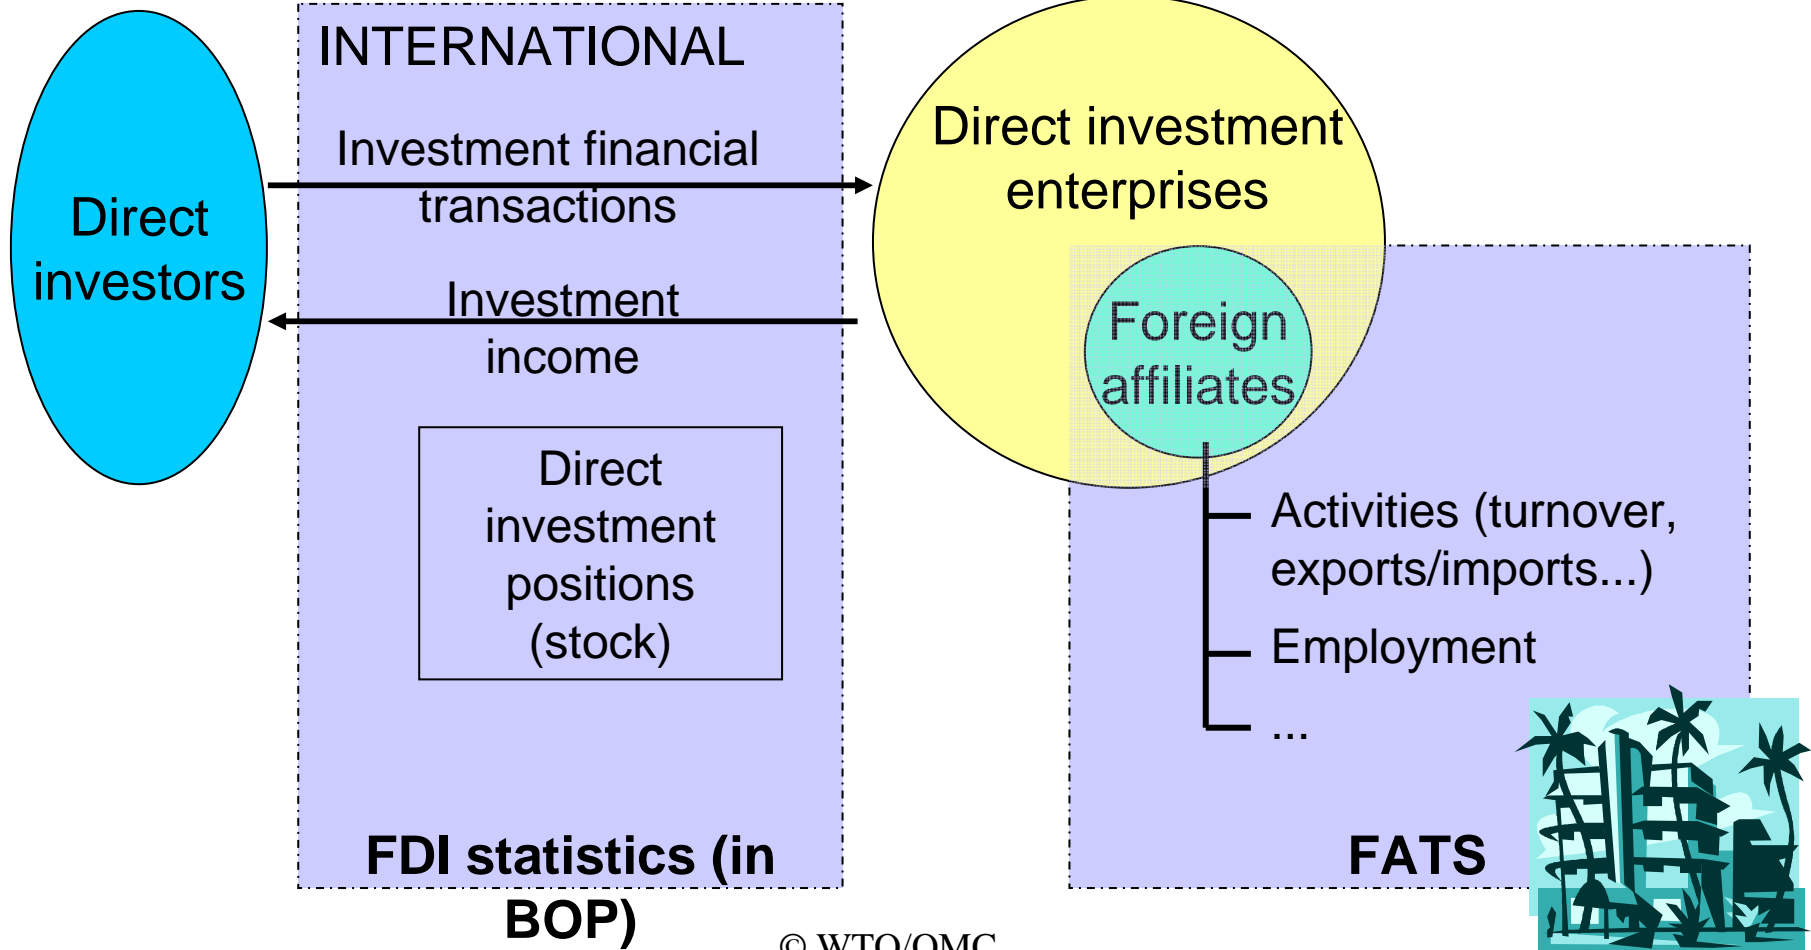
Direct investors

INTERNATIONAL

Investment financial transactions

Investment income

Direct investment positions (stock)

FDI statistics (in BOP)

Direct investment enterprises

Foreign affiliates

Activities (turnover, exports/imports...)

Employment

...

FATS

© WTO/OMC